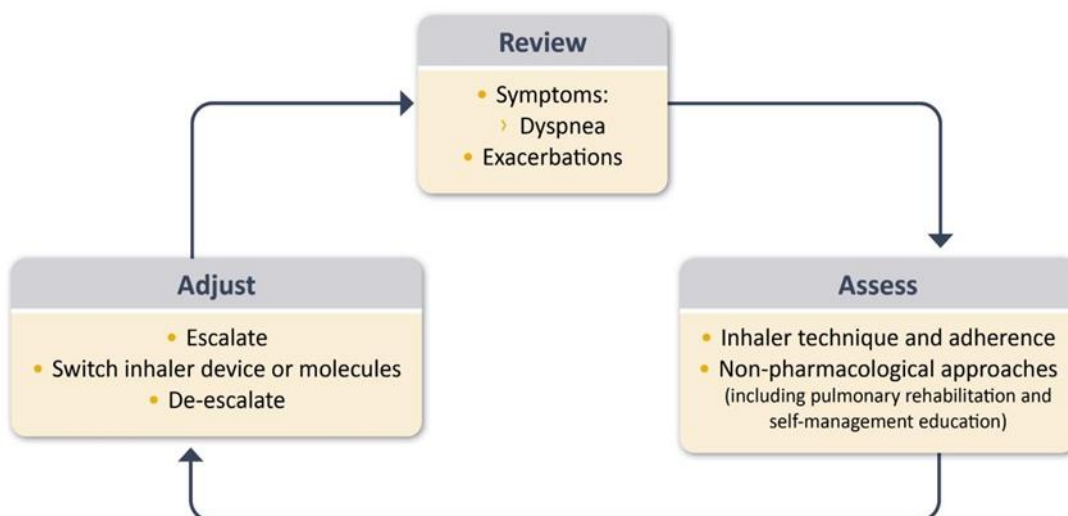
Review

• Symptoms:
› Dyspnea
• Exacerbations

Assess

• Inhaler technique and adherence
• Non-pharmacological approaches (including pulmonary rehabilitation and self-management education)

Adjust

• Escalate
• Switch inhaler device or molecules
• De-escalate